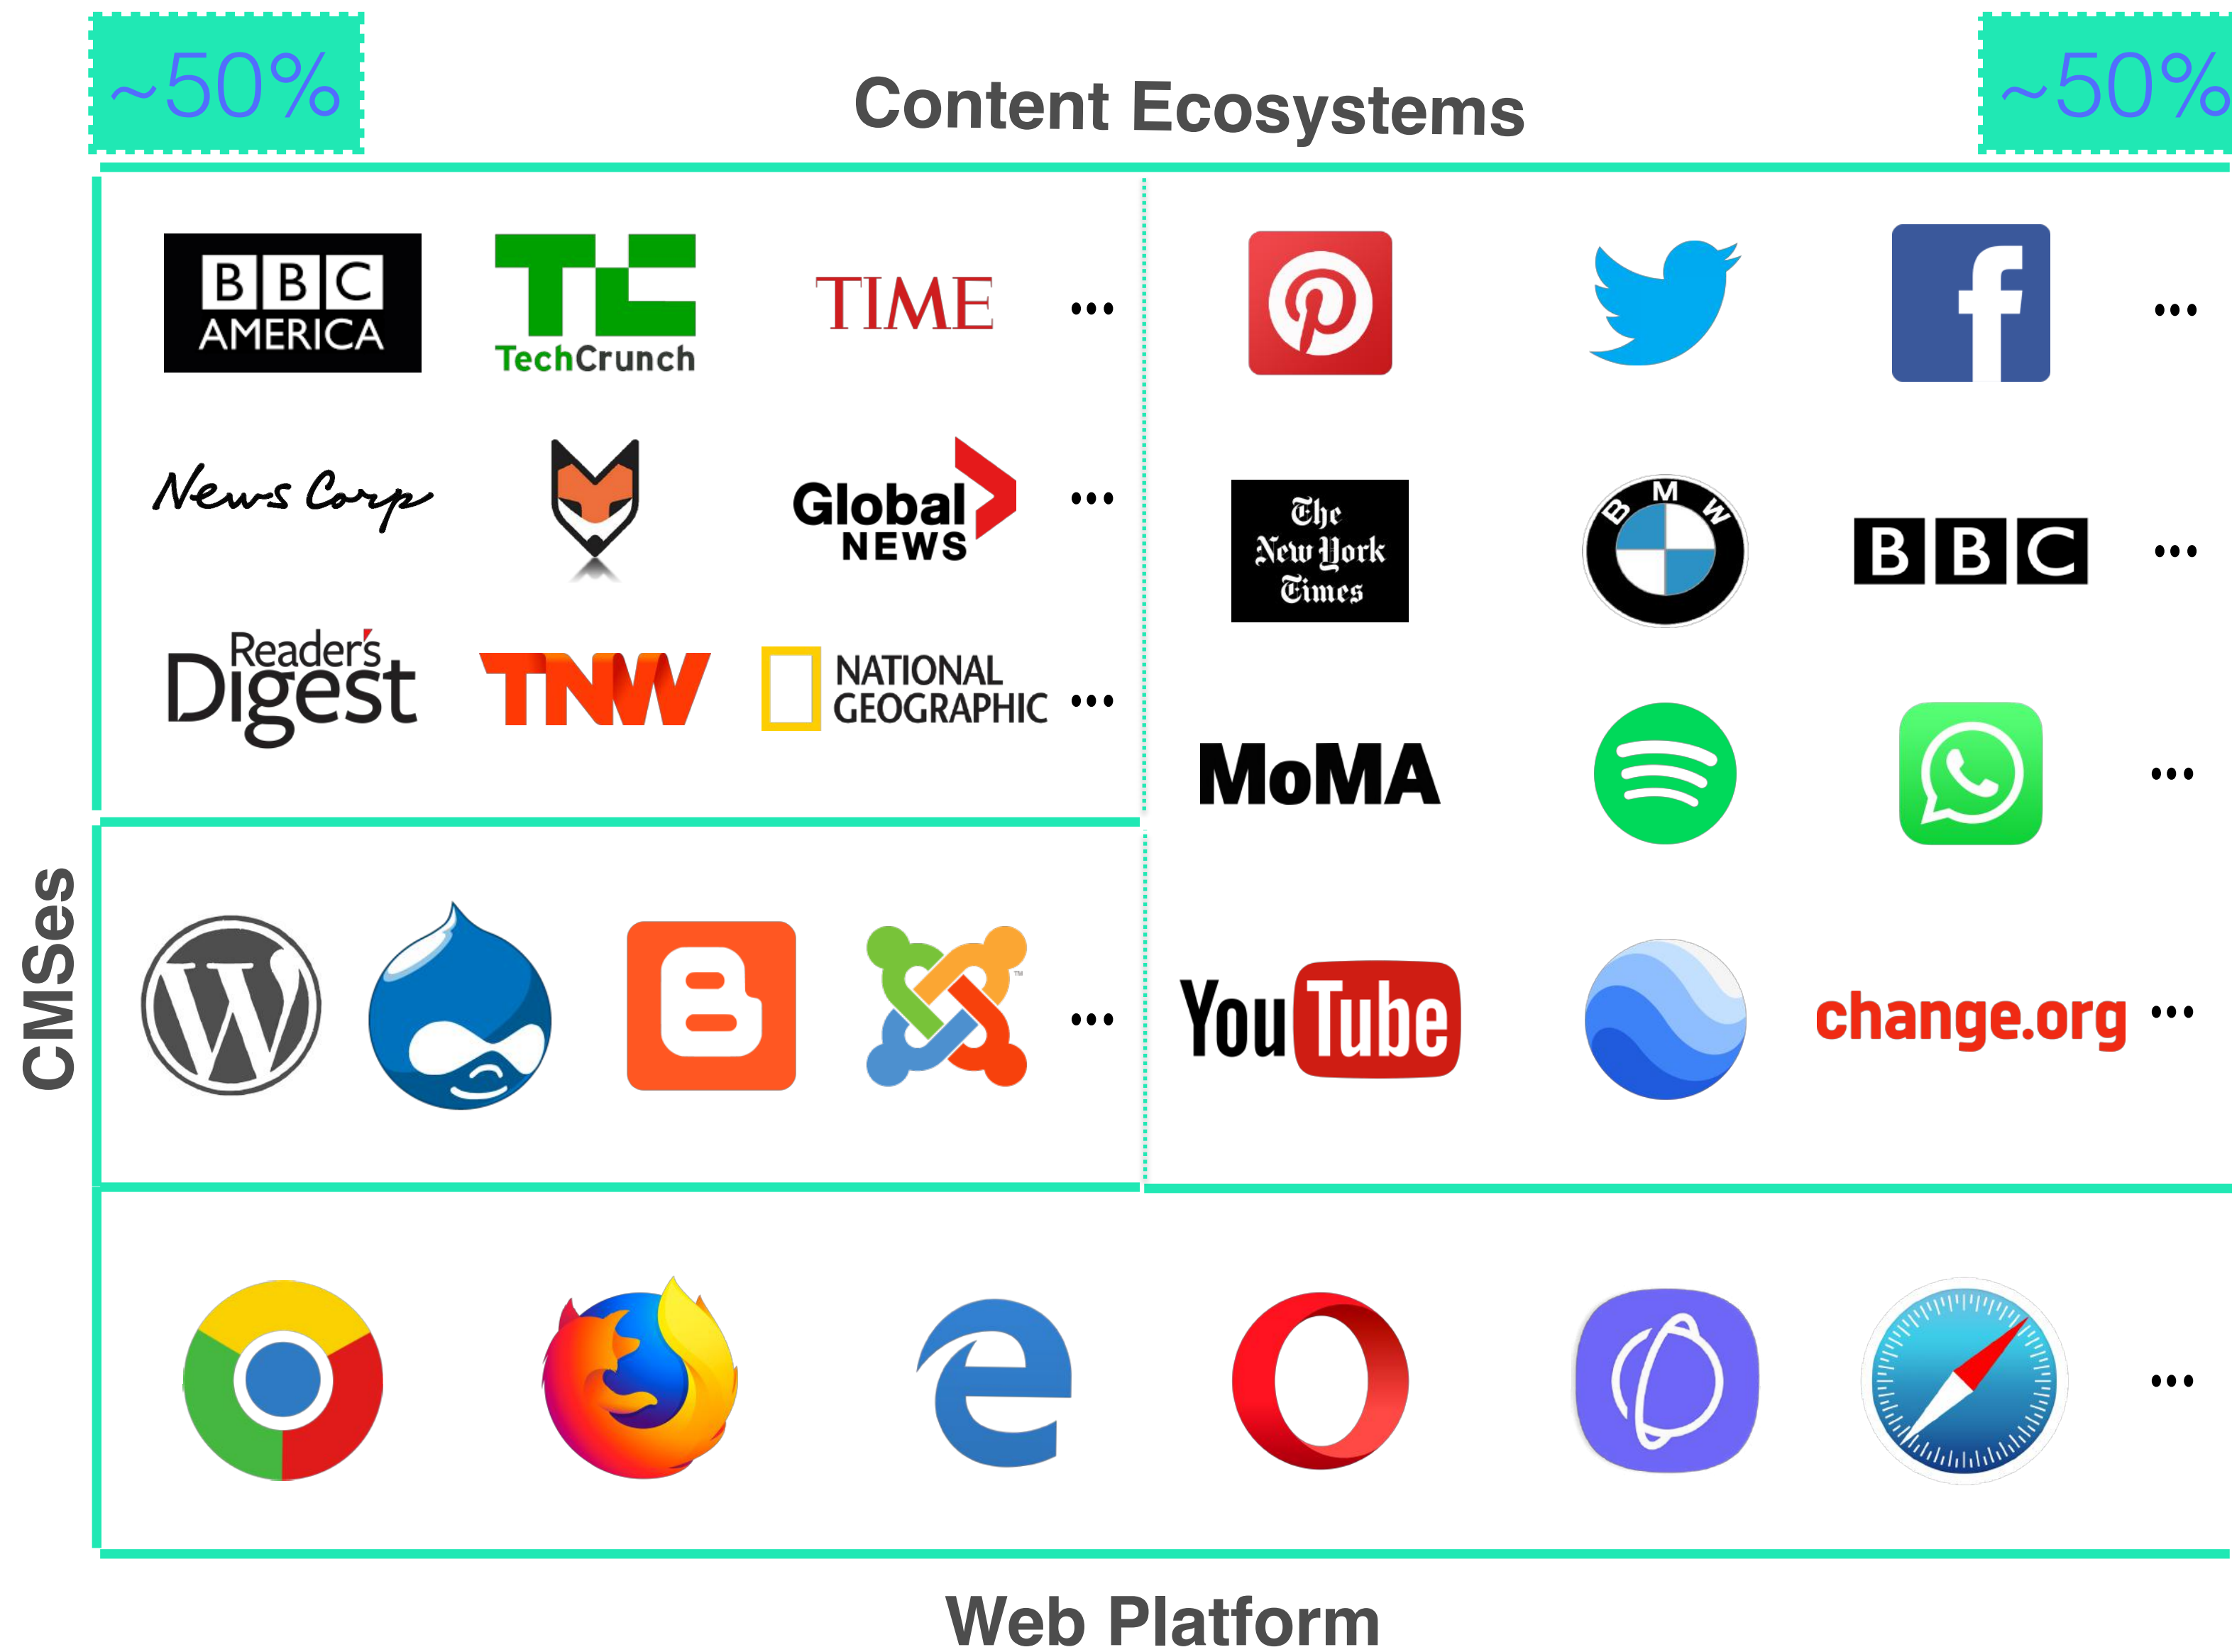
~50%

Content Ecosystems

~50%

BBC AMERICA

TechCrunch

TIME

...

News Corp

Global NEWS

...

Reader's Digest

TNW

NATIONAL GEOGRAPHIC

...

...

The New York Times

BMW

BBC

...

MoMA

...

CMSes

...

YouTube

change.org

...

...

Web Platform